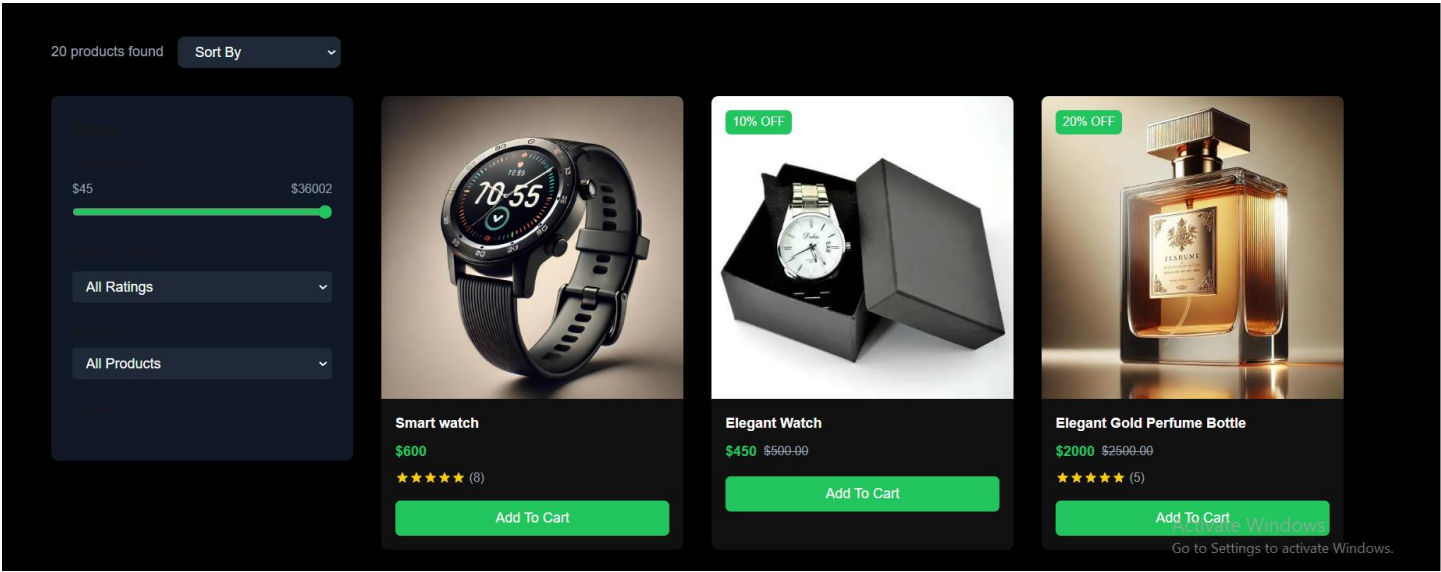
20 products found Sort By

$45 $36002

All Ratings

All Products

70:55

Smart watch

$600

★★★★★ (8)

Add To Cart

10% OFF

Elegant Watch

$450 $500.00

Add To Cart

20% OFF

PERFUME

Elegant Gold Perfume Bottle

$2000 $2500.00

★★★★★ (5)

Add To Cart

Activate Windows
Go to Settings to activate Windows.